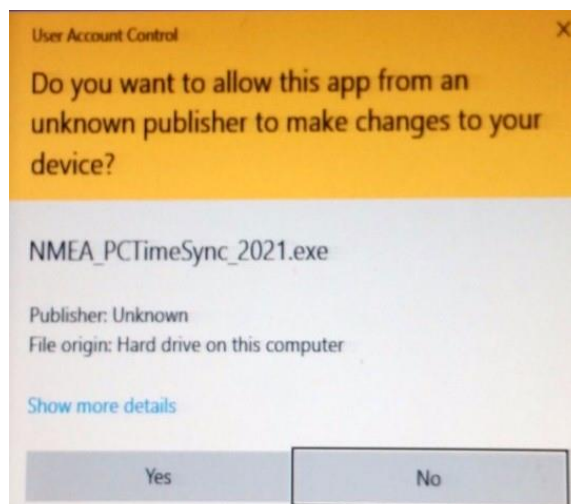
User Account Control

X

Do you want to allow this app from an unknown publisher to make changes to your device?

NMEA_PCTimeSync_2021.exe

Publisher: Unknown
File origin: Hard drive on this computer

Show more details

Yes

No